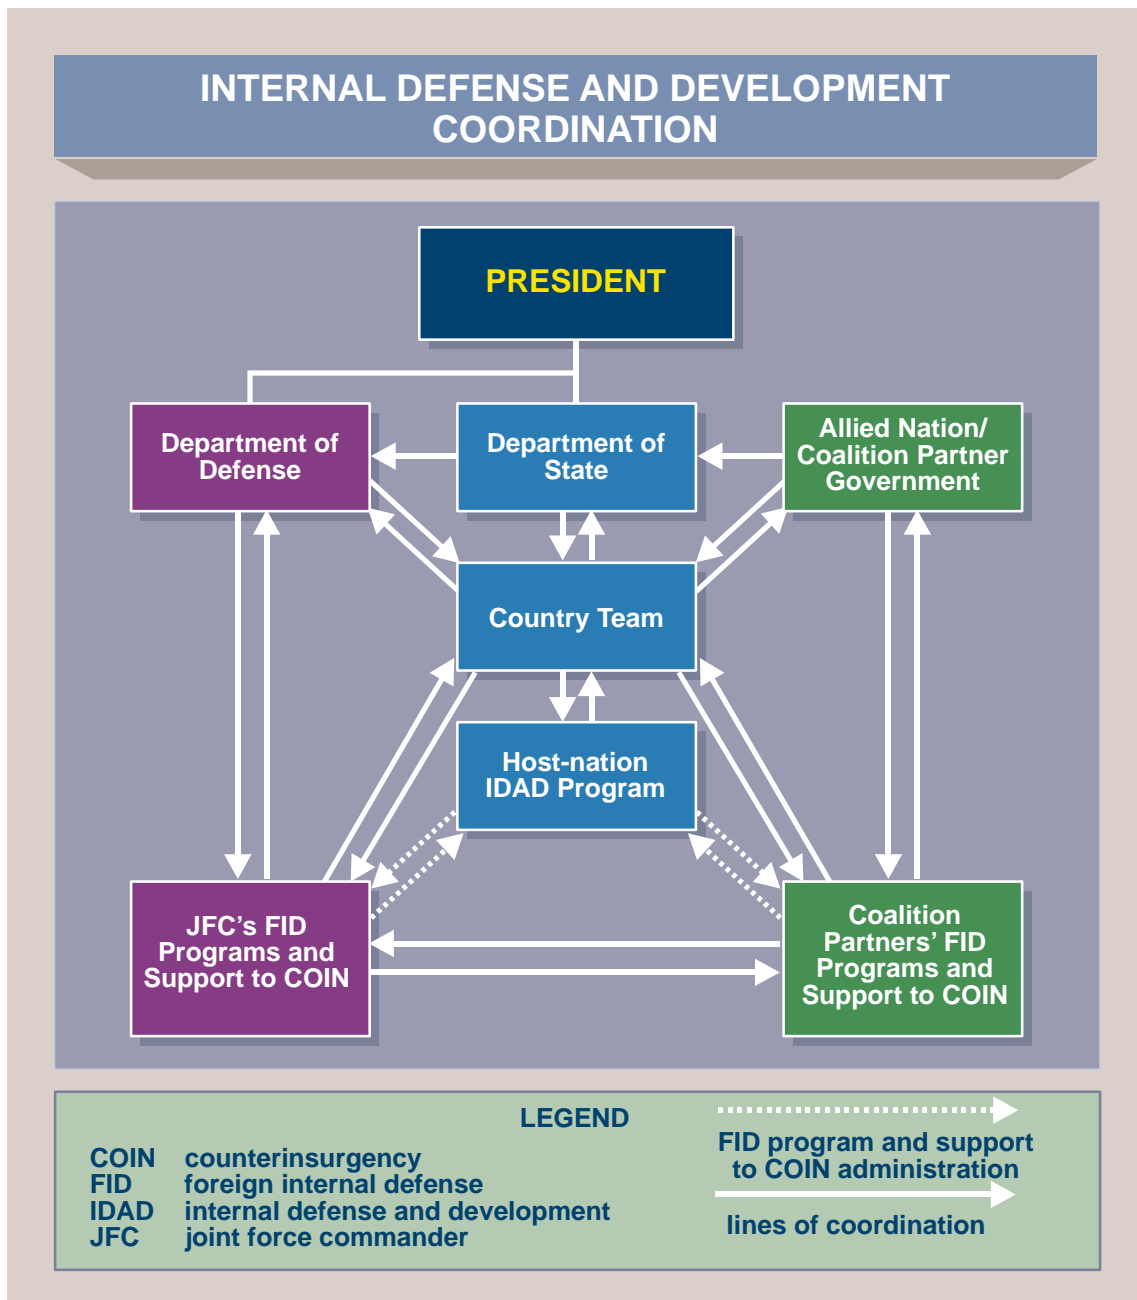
INTERNAL DEFENSE AND DEVELOPMENT COORDINATION

PRESIDENT

Department of Defense

Department of State

Allied Nation/ Coalition Partner Government

Country Team

Host-nation IDAD Program

JFC's FID Programs and Support to COIN

Coalition Partners' FID Programs and Support to COIN

LEGEND

| | |
|---|---|
| COIN | counterinsurgency |
| FID | foreign internal defense |
| IDAD | internal defense and development |
| JFC | joint force commander |

FID program and support to COIN administration

lines of coordination